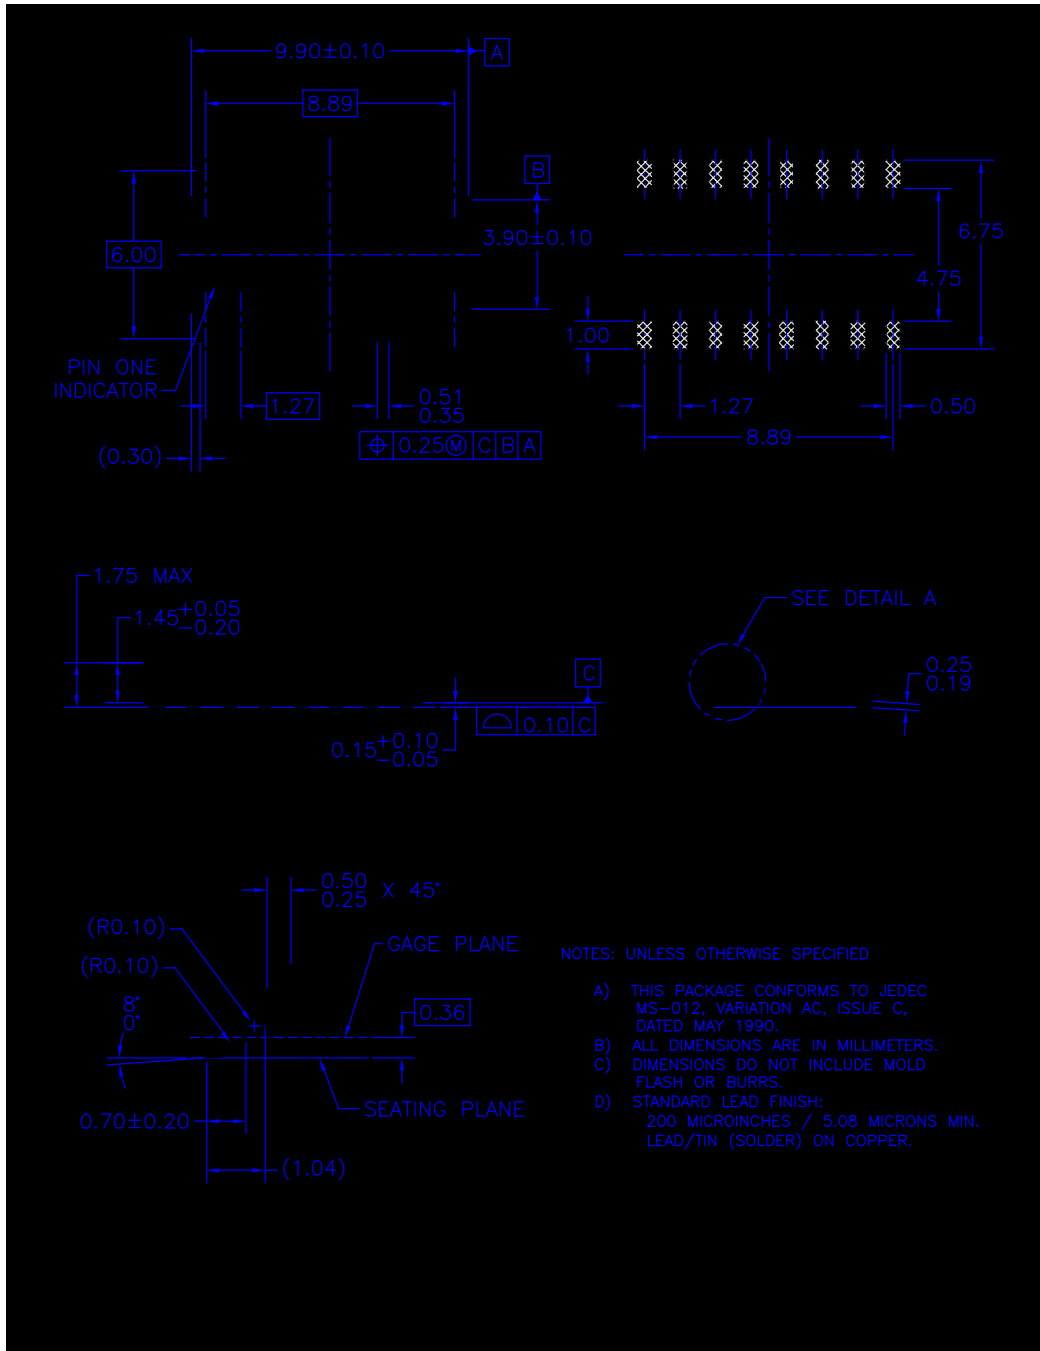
9.90±0.10

A

8.89

B

6.00

3.90±0.10

6.75

4.75

1.00

PIN ONE INDICATOR

1.27

0.51
0.35

1.27

0.50

8.89

(0.30)

⊕ 0.25Ⓜ C B A

1.75 MAX

$1.45^{+0.05}_{-0.20}$

SEE DETAIL A

C

0.25
0.19

0.10 C

$0.15^{+0.10}_{-0.05}$

0.50
0.25 X 45°

(R0.10)

GAGE PLANE

(R0.10)

8°
0°

0.36

SEATING PLANE

0.70±0.20

(1.04)

NOTES: UNLESS OTHERWISE SPECIFIED

A) THIS PACKAGE CONFORMS TO JEDEC MS-012, VARIATION AC, ISSUE C, DATED MAY 1990.
B) ALL DIMENSIONS ARE IN MILLIMETERS.
C) DIMENSIONS DO NOT INCLUDE MOLD FLASH OR BURRS.
D) STANDARD LEAD FINISH: 200 MICROINCHES / 5.08 MICRONS MIN. LEAD/TIN (SOLDER) ON COPPER.